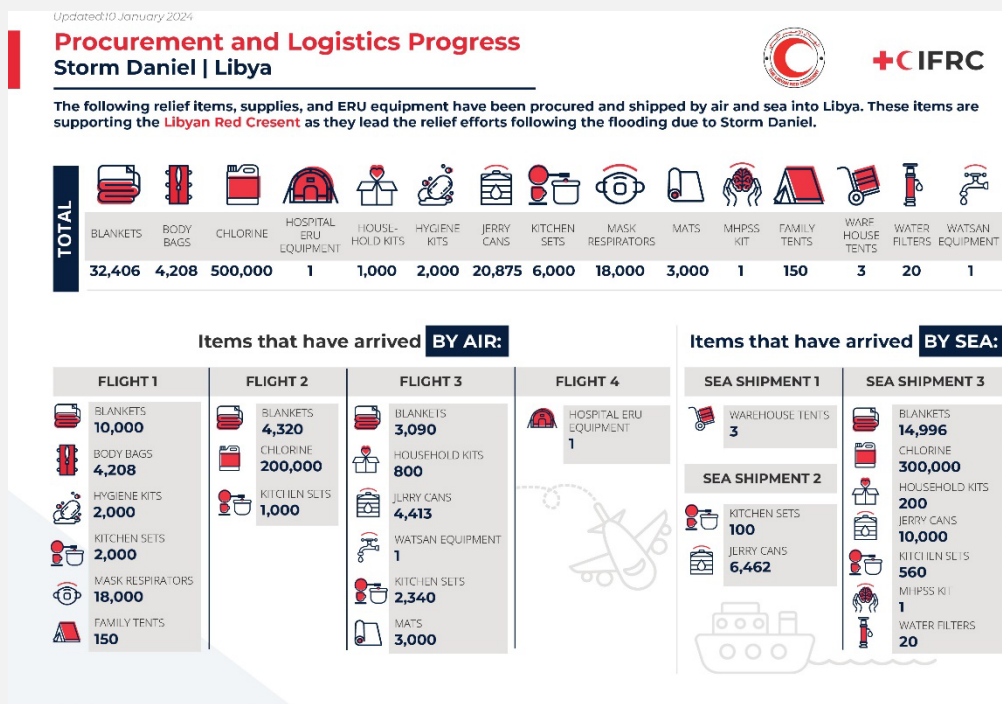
Updated:10 January 2024

Procurement and Logistics Progress
Storm Daniel | Libya

IFRC

The following relief items, supplies, and ERU equipment have been procured and shipped by air and sea into Libya. These items are supporting the Libyan Red Cresent as they lead the relief efforts following the flooding due to Storm Daniel.

| TOTAL | BLANKETS | BODY BAGS | CHLORINE | HOSPITAL ERU EQUIPMENT | HOUSL-HOLD KITS | HYGIENE KITS | JERRY CANS | KITCHEN SETS | MASK RESPIRATORS | MATS | MHPSS KIT | FAMILY TENTS | WARE HOUSE TENTS | WATER FILTERS | WATSAN EQUIPMENT |
|---|---|---|---|---|---|---|---|---|---|---|---|---|---|---|---|
| | 32,406 | 4,208 | 500,000 | 1 | 1,000 | 2,000 | 20,875 | 6,000 | 18,000 | 3,000 | 1 | 150 | 3 | 20 | 1 |

Items that have arrived BY AIR:

FLIGHT 1
BLANKETS 10,000
BODY BAGS 4,208
HYGIENE KITS 2,000
KITCHEN SETS 2,000
MASK RESPIRATORS 18,000
FAMILY TENTS 150

FLIGHT 2
BLANKETS 4,320
CHLORINE 200,000
KITCHEN SETS 1,000

FLIGHT 3
BLANKETS 3,090
HOUSEHOLD KITS 800
JERRY CANS 4,413
WATSAN EQUIPMENT 1
KITCHEN SETS 2,340
MATS 3,000

FLIGHT 4
HOSPITAL ERU EQUIPMENT 1

Items that have arrived BY SEA:

SEA SHIPMENT 1
WAREHOUSE TENTS 3

SEA SHIPMENT 2
KITCHEN SETS 100
JERRY CANS 6,462

SEA SHIPMENT 3
BLANKETS 14,996
CHLORINE 300,000
HOUSEHOLD KITS 200
JERRY CANS 10,000
KITCHEN SETS 560
MHPSS KIT 1
WATER FILTERS 20